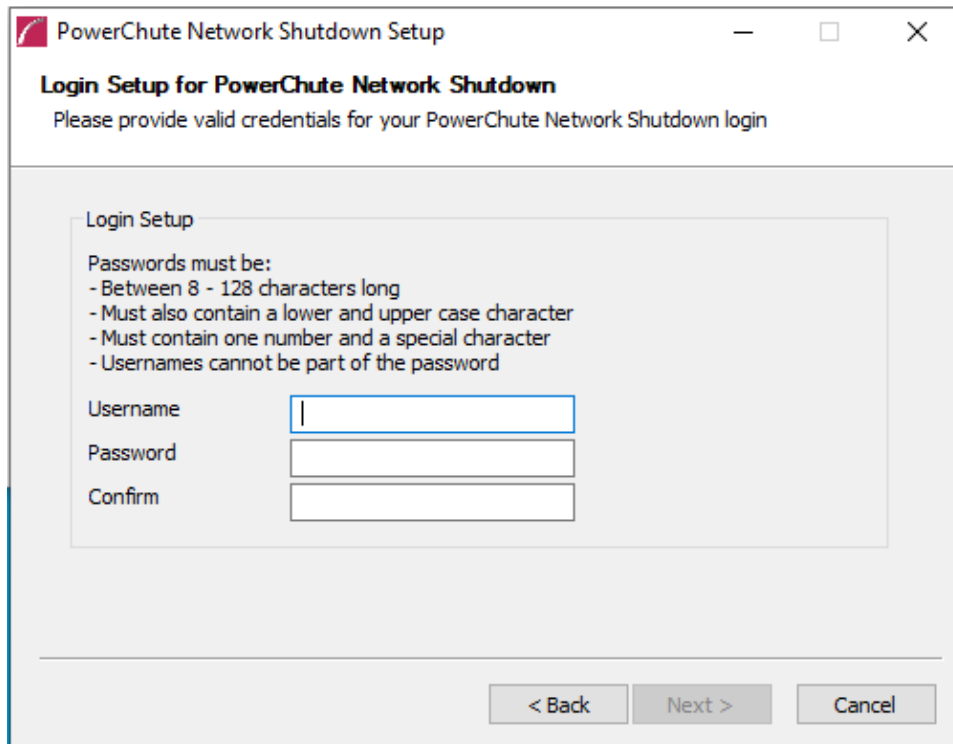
PowerChute Network Shutdown Setup

Login Setup for PowerChute Network Shutdown
Please provide valid credentials for your PowerChute Network Shutdown login

Login Setup

Passwords must be:
- Between 8 - 128 characters long
- Must also contain a lower and upper case character
- Must contain one number and a special character
- Usernames cannot be part of the password

Username
Password
Confirm

< Back
Next >
Cancel